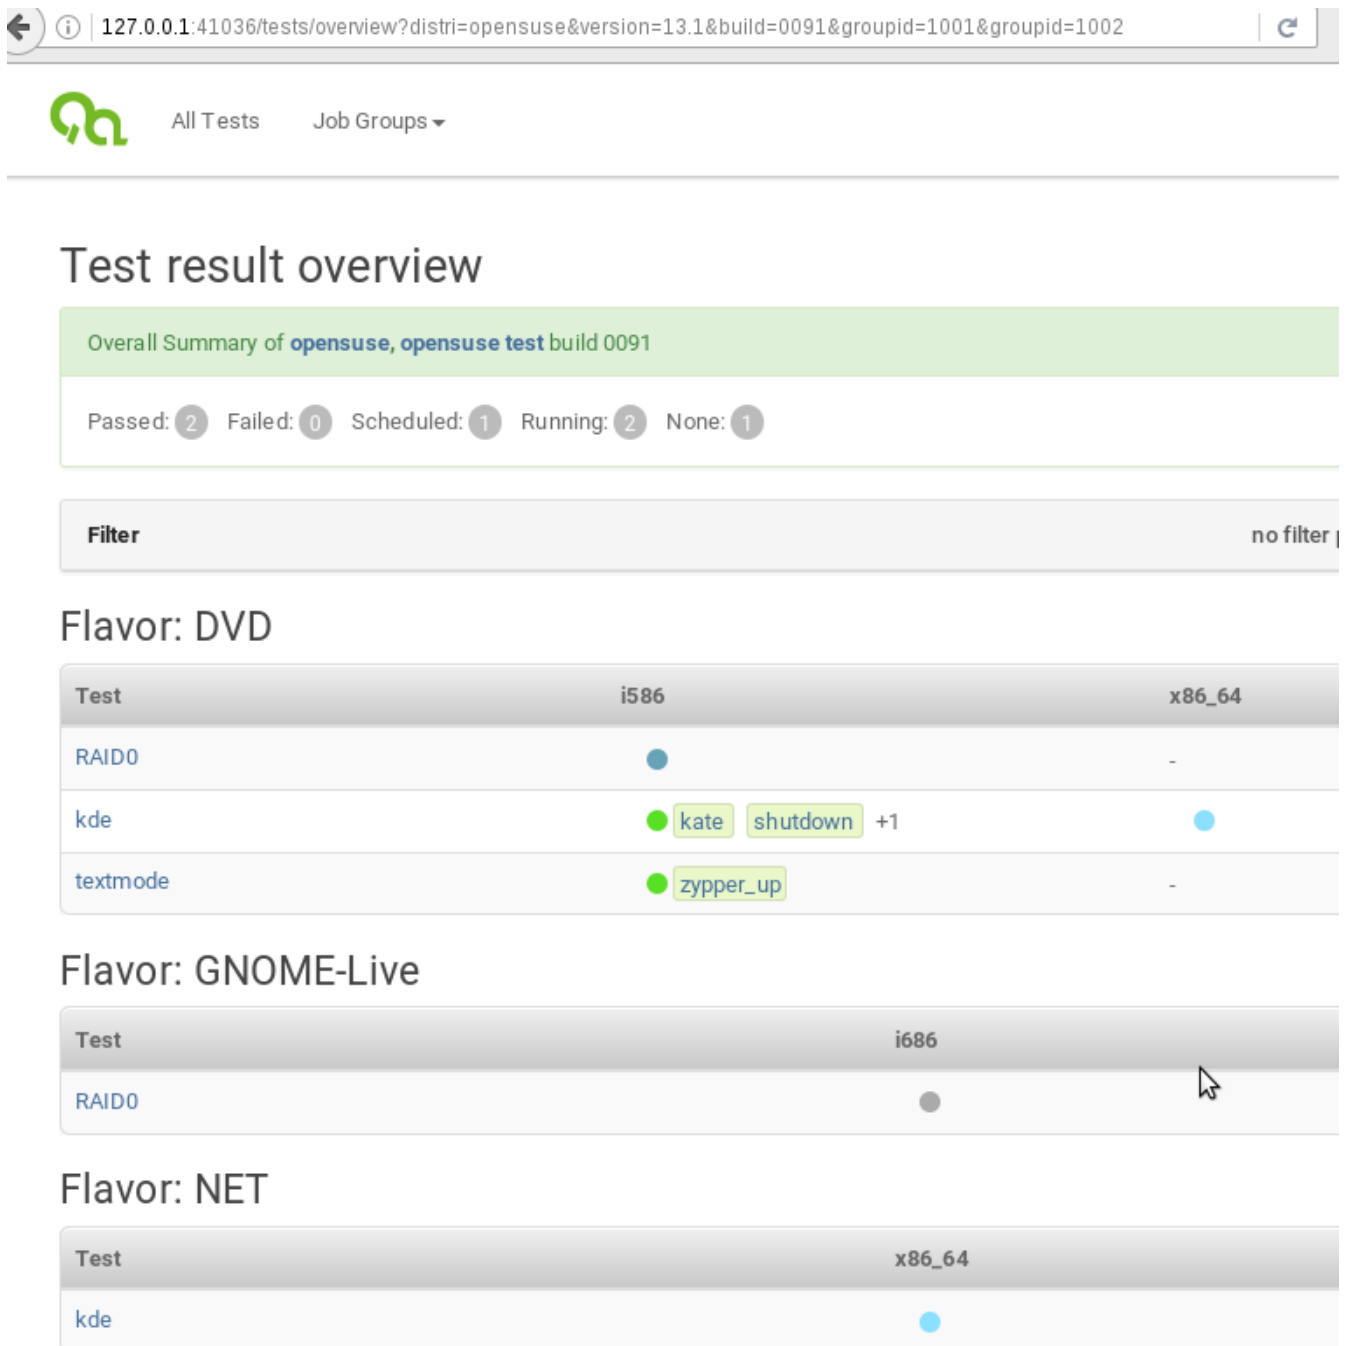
127.0.0.1:41036/tests/overview?distri=opensuse&version=13.1&build=0091&groupid=1001&groupid=1002

All Tests Job Groups

Test result overview

Overall Summary of opensuse, opensuse test build 0091

Passed: 2 Failed: 0 Scheduled: 1 Running: 2 None: 1

Filter no filter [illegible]

Flavor: DVD

| Test | i586 | x86_64 |
|---|---|---|
| RAID0 | | - |
| kde | kate shutdown +1 | |
| textmode | zypper_up | - |

Flavor: GNOME-Live

| Test | i686 |
|---|---|
| RAID0 | |

Flavor: NET

| Test | x86_64 |
|---|---|
| kde | |